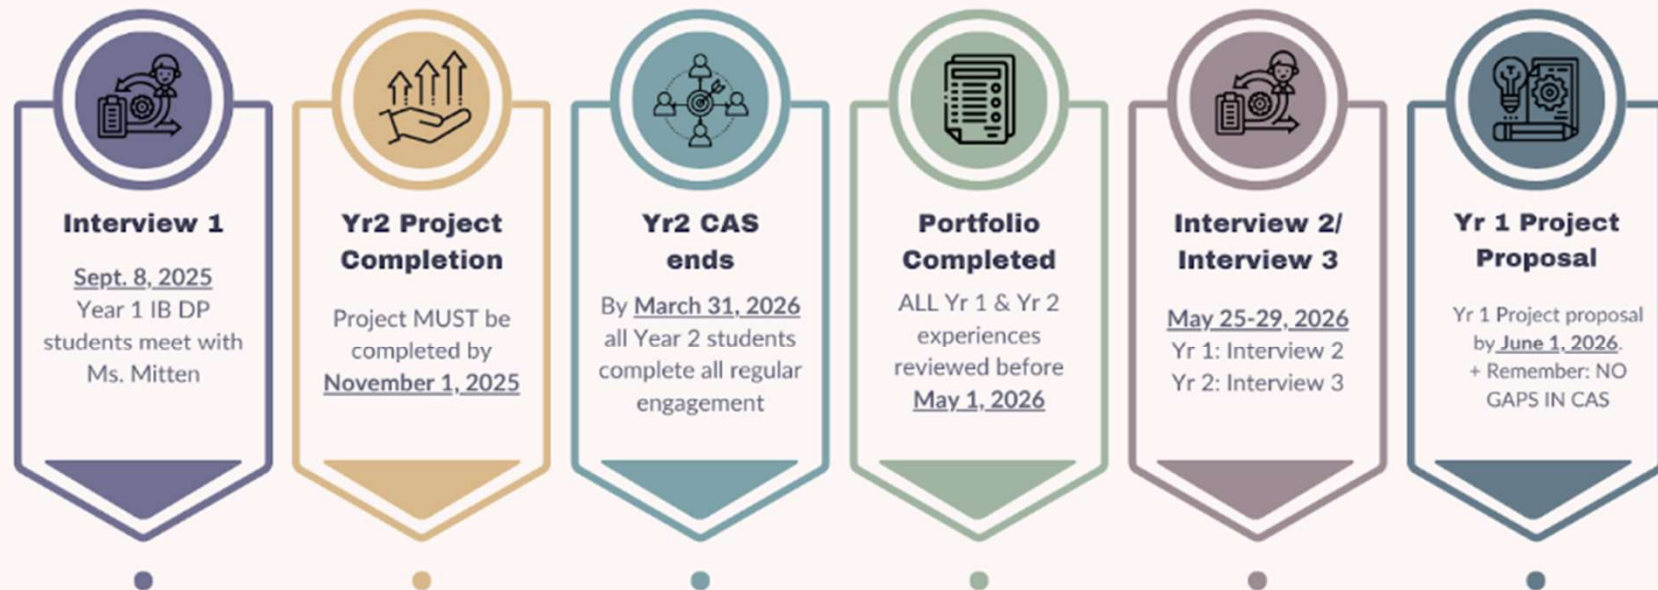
Interview 1

Sept. 8, 2025
Year 1 IB DP students meet with Ms. Mitten

Yr2 Project Completion

Project MUST be completed by November 1, 2025

Yr2 CAS ends

By March 31, 2026 all Year 2 students complete all regular engagement

Portfolio Completed

ALL Yr 1 & Yr 2 experiences reviewed before May 1, 2026

Interview 2/ Interview 3

May 25-29, 2026
Yr 1: Interview 2
Yr 2: Interview 3

Yr 1 Project Proposal

Yr 1 Project proposal by June 1, 2026.
+ Remember: NO GAPS IN CAS